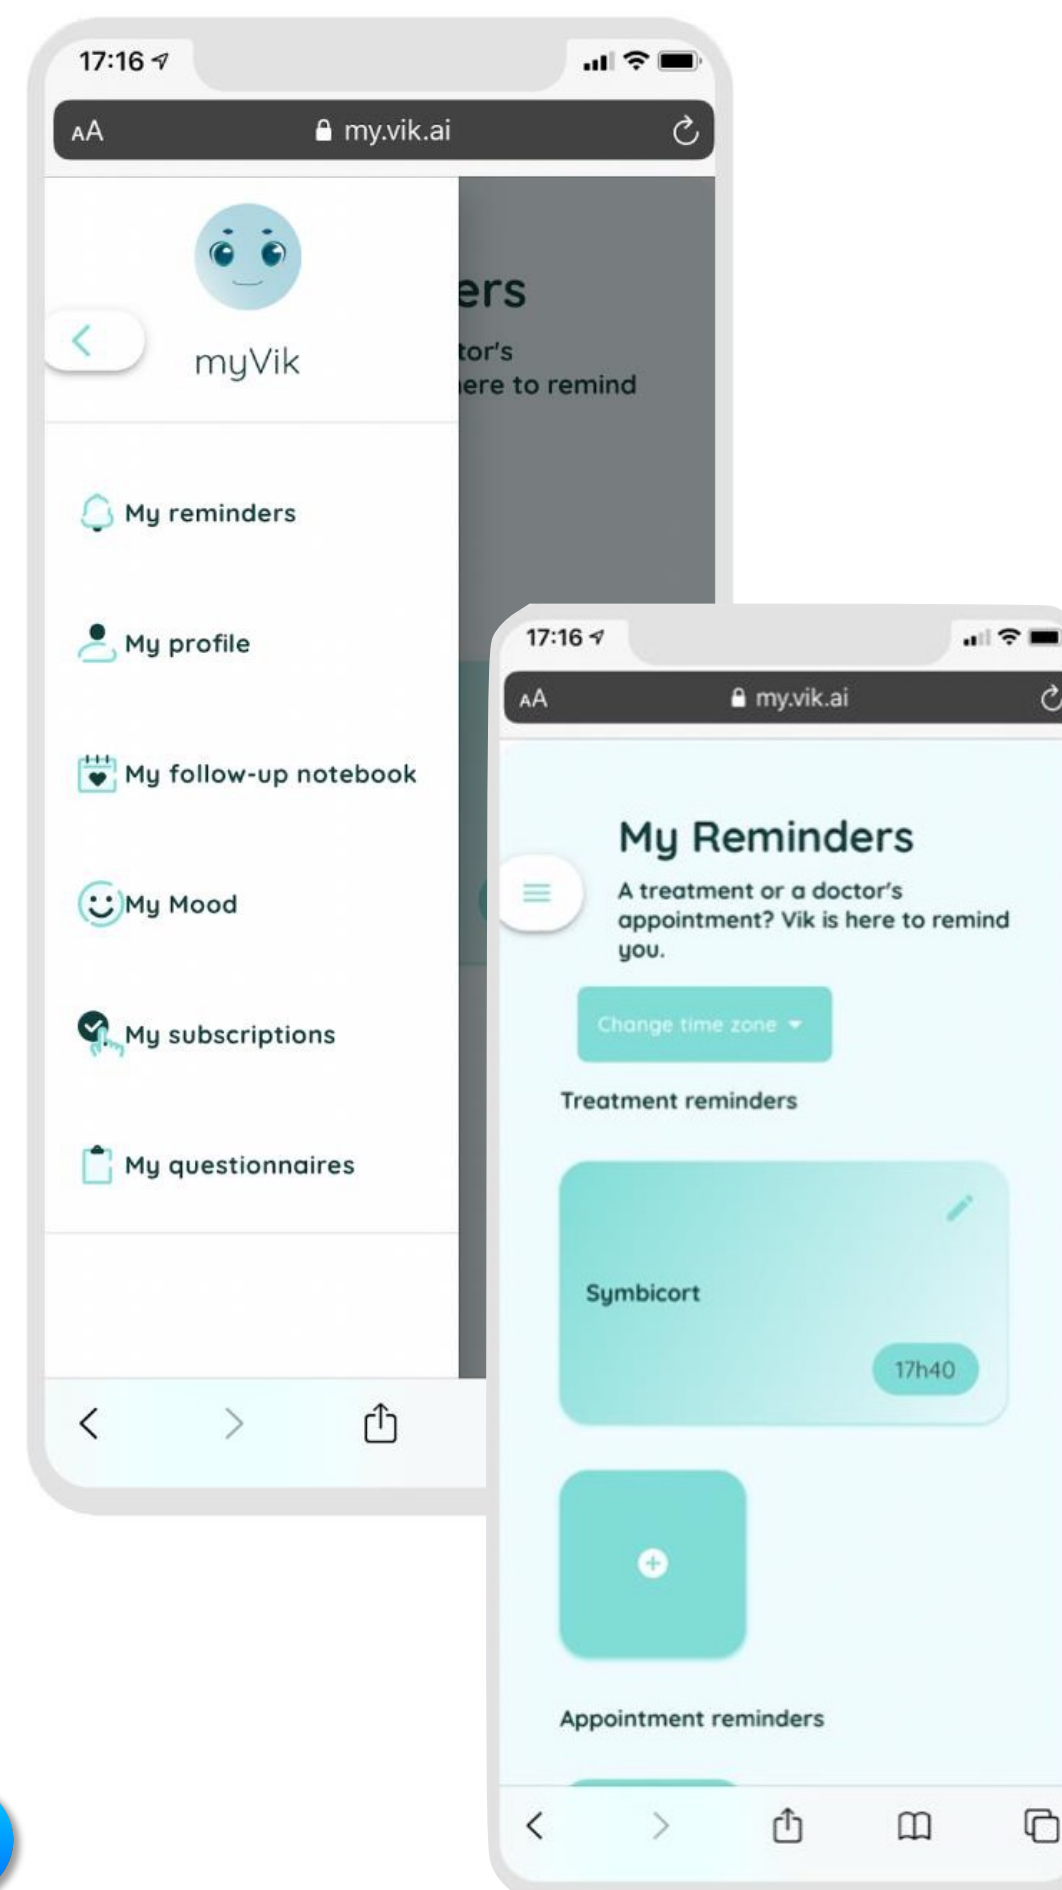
17:16

AA my.vik.ai

myVik

ers
tor's
ere to remind

My reminders

My profile

My follow-up notebook

My Mood

My subscriptions

My questionnaires

17:16

AA my.vik.ai

My Reminders

A treatment or a doctor's appointment? Vik is here to remind you.

Change time zone

Treatment reminders

Symbicort

17h40

Appointment reminders